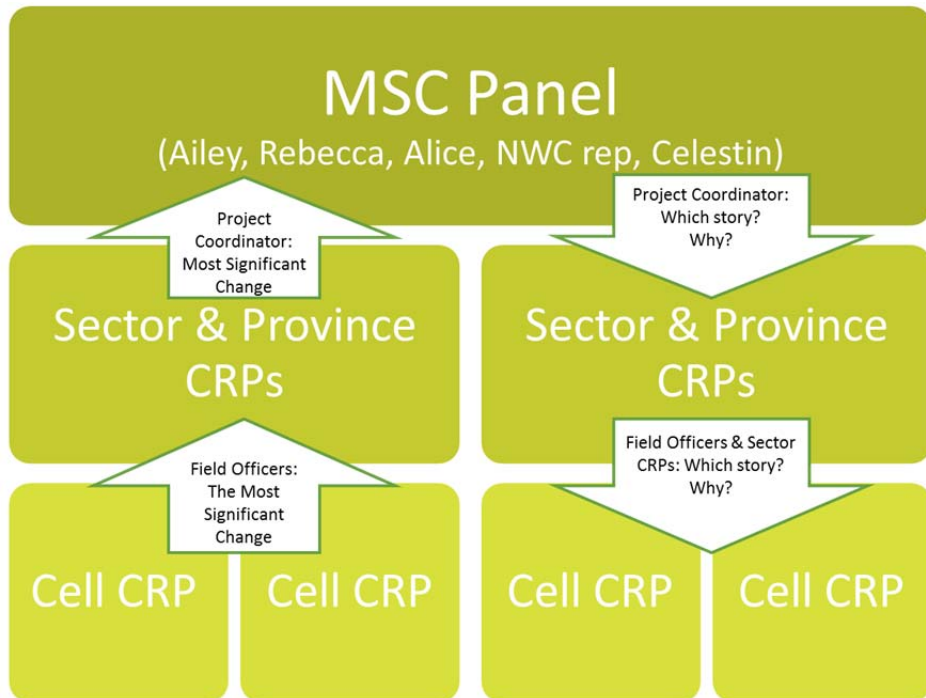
MSC Panel
(Ailey, Rebecca, Alice, NWC rep, Celestin)

Project Coordinator: Most Significant Change

Project Coordinator: Which story? Why?

Sector & Province CRPs

Sector & Province CRPs

Field Officers: The Most Significant Change

Field Officers & Sector CRPs: Which story? Why?

Cell CRP

Cell CRP

Cell CRP

Cell CRP